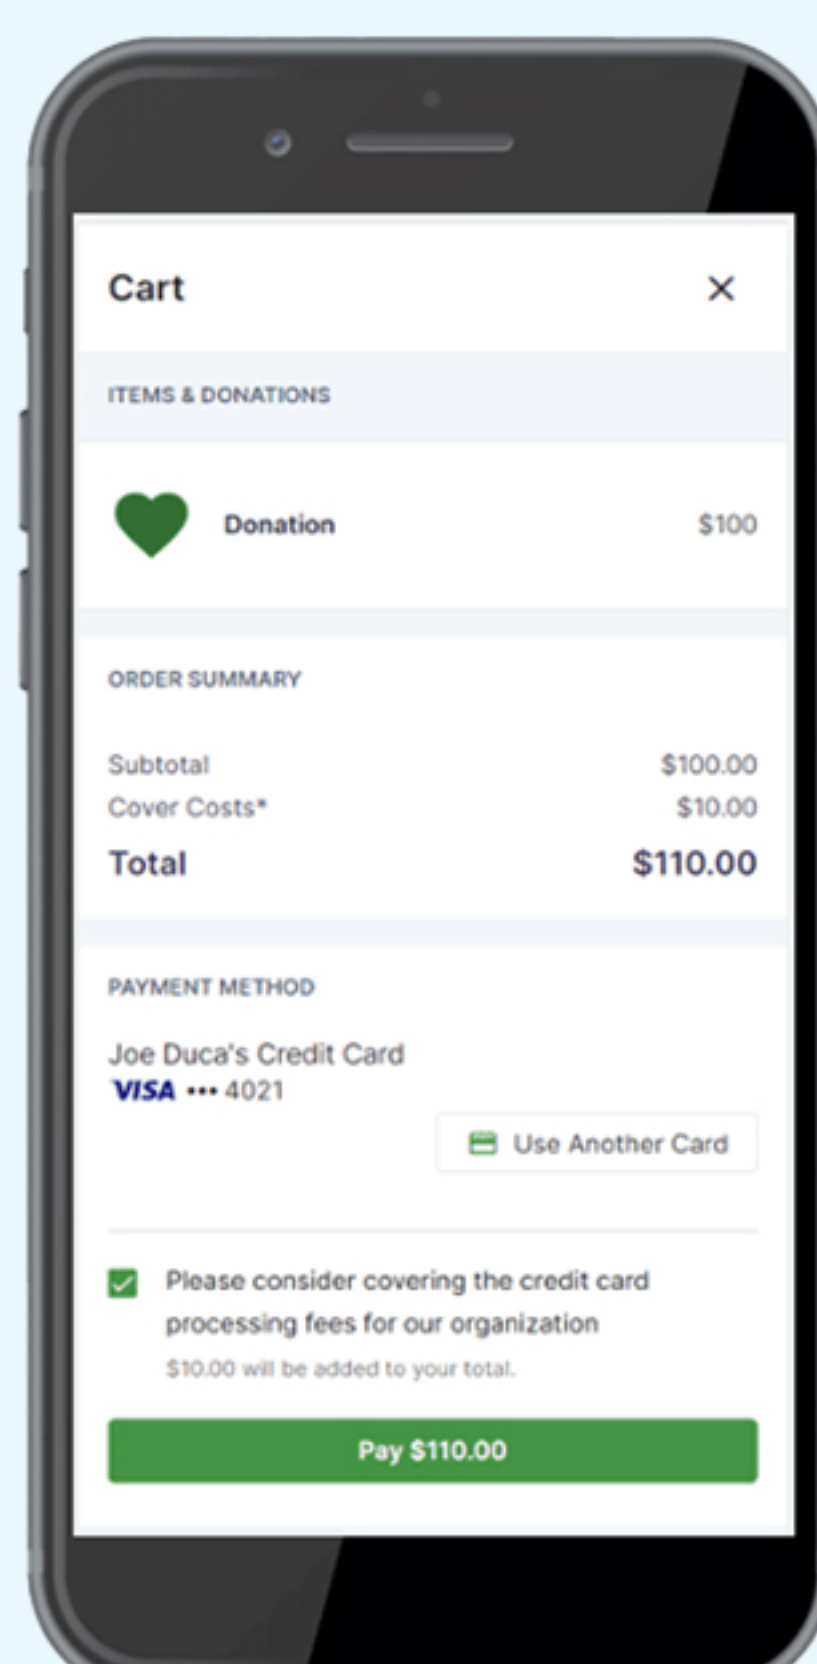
Cart ×

ITEMS & DONATIONS

Donation $100

ORDER SUMMARY

Subtotal $100.00
Cover Costs* $10.00
Total $110.00

PAYMENT METHOD

Joe Duca's Credit Card
VISA ••• 4021

Use Another Card

Please consider covering the credit card processing fees for our organization
$10.00 will be added to your total.

Pay $110.00